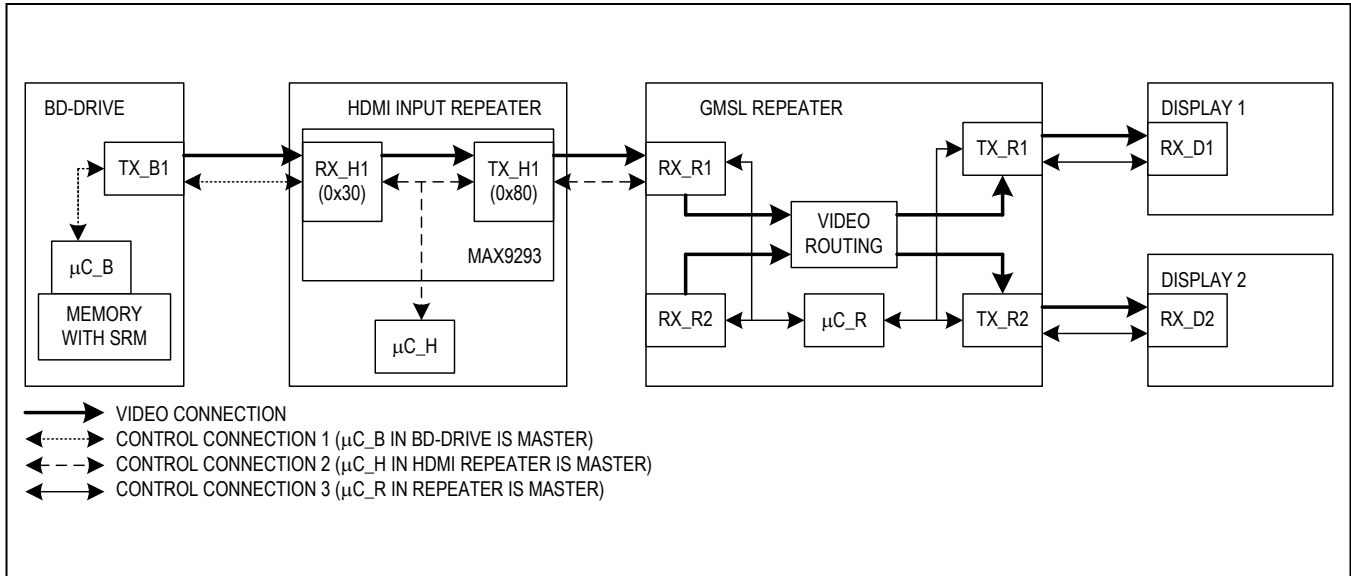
BD-DRIVE

TX_B1

$\mu$C_B

MEMORY WITH SRM

HDMI INPUT REPEATER

RX_H1 (0x30)

TX_H1 (0x80)

MAX9293

$\mu$C_H

GMSL REPEATER

RX_R1

VIDEO ROUTING

RX_R2

$\mu$C_R

TX_R1

TX_R2

DISPLAY 1

RX_D1

DISPLAY 2

RX_D2

VIDEO CONNECTION

CONTROL CONNECTION 1 ($\mu$C_B IN BD-DRIVE IS MASTER)

CONTROL CONNECTION 2 ($\mu$C_H IN HDMI REPEATER IS MASTER)

CONTROL CONNECTION 3 ($\mu$C_R IN REPEATER IS MASTER)